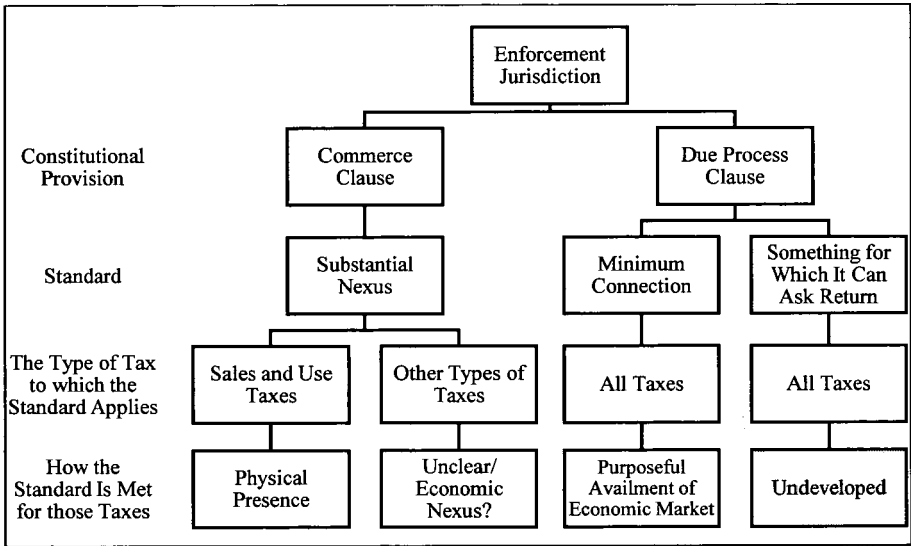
Enforcement Jurisdiction

Constitutional Provision

Commerce Clause

Due Process Clause

Standard

Substantial Nexus

Minimum Connection

Something for Which It Can Ask Return

The Type of Tax to which the Standard Applies

Sales and Use Taxes

Other Types of Taxes

All Taxes

All Taxes

How the Standard Is Met for those Taxes

Physical Presence

Unclear/ Economic Nexus?

Purposeful Availment of Economic Market

Undeveloped